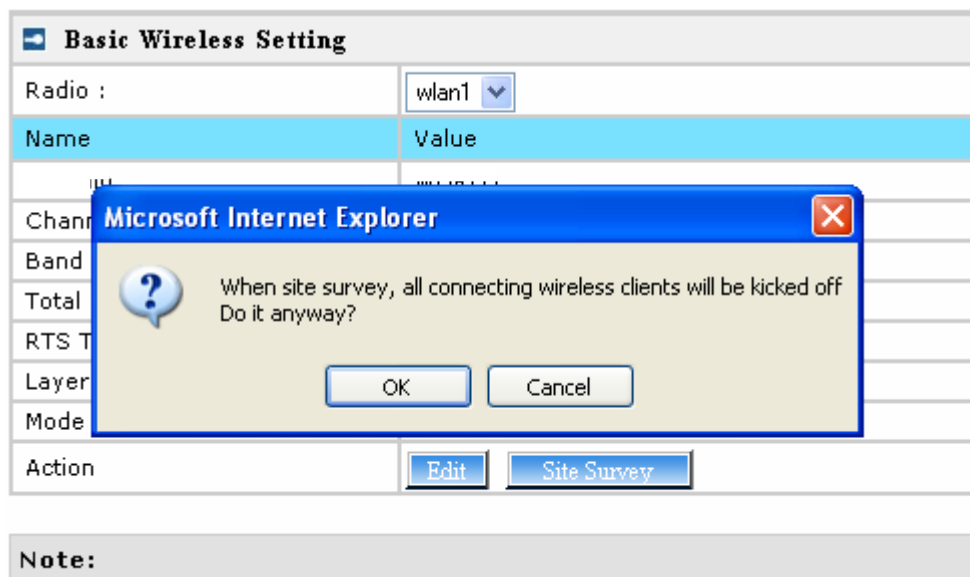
Basic Wireless Setting

| Radio : | wlan1 |
|---|---|
| Name | Value |
| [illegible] | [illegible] |
| Chann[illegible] | |
| Band | |
| Total | |
| RTS T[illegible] | |
| Layer | |
| Mode | |
| Action | Edit  Site Survey |

Microsoft Internet Explorer

When site survey, all connecting wireless clients will be kicked off
Do it anyway?

OK  Cancel

Note: